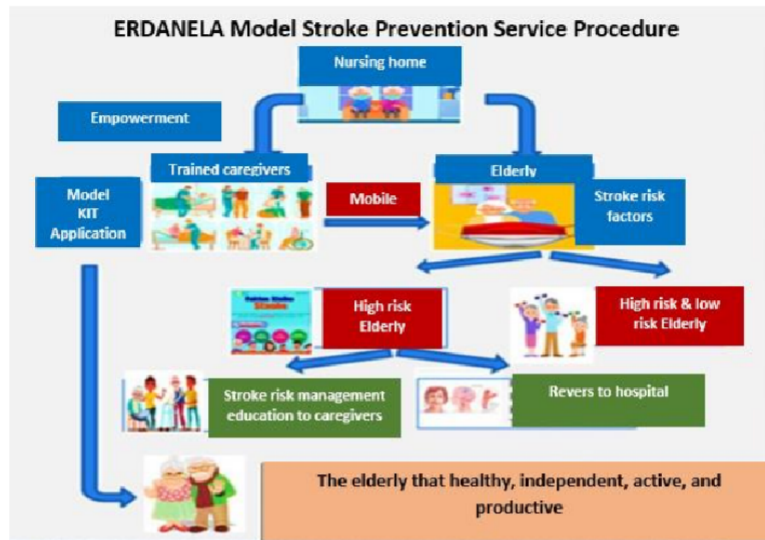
ERDANELA Model Stroke Prevention Service Procedure

Nursing home

Empowerment

Trained caregivers

Elderly

Model KIT Application

Mobile

Stroke risk factors

High risk Elderly

High risk & low risk Elderly

Stroke risk management education to caregivers

Revers to hospital

The elderly that healthy, independent, active, and productive